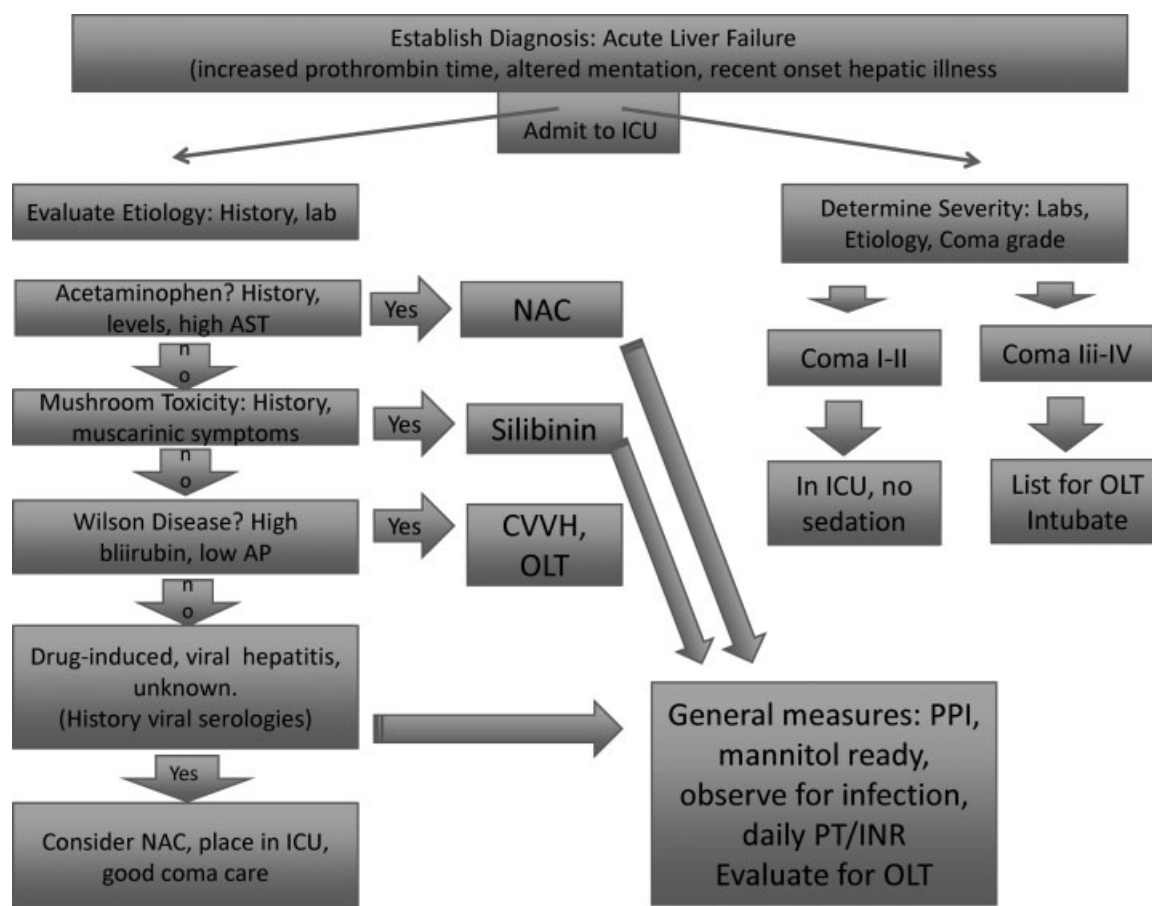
Establish Diagnosis: Acute Liver Failure
(increased prothrombin time, altered mentation, recent onset hepatic illness

Admit to ICU

Evaluate Etiology: History, lab

Acetaminophen? History, levels, high AST

Yes

NAC

no

Mushroom Toxicity: History, muscarinic symptoms

Yes

Silibinin

no

Wilson Disease? High bliirubin, low AP

Yes

CVVH, OLT

no

Drug-induced, viral hepatitis, unknown.
(History viral serologies)

Yes

Consider NAC, place in ICU, good coma care

Determine Severity: Labs, Etiology, Coma grade

Coma I-II

Coma Iii-IV

In ICU, no sedation

List for OLT
Intubate

General measures: PPI, mannitol ready, observe for infection, daily PT/INR
Evaluate for OLT